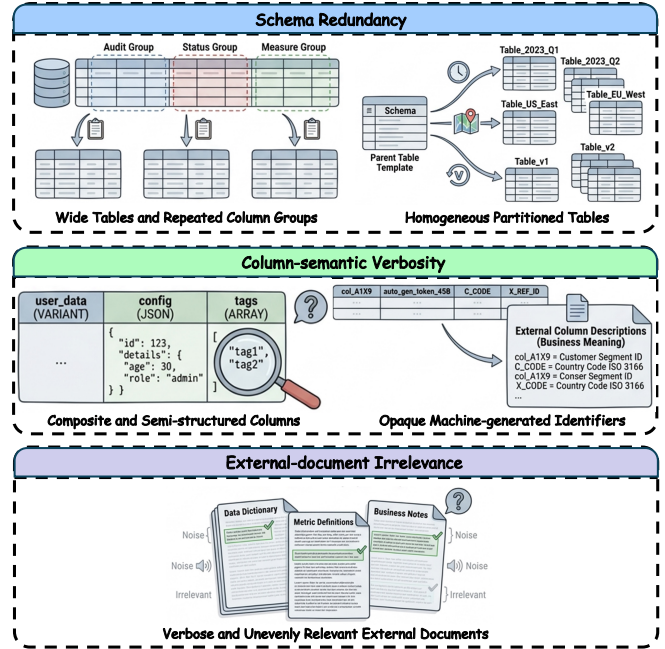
Schema Redundancy

Audit Group
Status Group
Measure Group

Wide Tables and Repeated Column Groups

Schema
Parent Table Template

Table_2023_Q1
Table_2023_Q2
Table_US_East
Table_EU_West
Table_v1
Table_v2

Homogeneous Partitioned Tables

Column-semantic Verbosity

| user_data (VARIANT) | config (JSON) | tags (ARRAY) |
|---|---|---|
| ... | { "id": 123, "details": { "age": 30, "role": "admin" } } | [ "tag1", "tag2" ] |

Composite and Semi-structured Columns

| col_A1X9 | auto_gen_token_45B | C_CODE | X_REF_ID |
|---|---|---|---|
| ... | ... | ... | ... |

External Column Descriptions (Business Meaning)
col_A1X9 = Customer Segment ID
C_CODE = Country Code ISO 3166
col_A1X9 = Conser Segment ID
X_CODE = Country Code ISO 3166
...

Opaque Machine-generated Identifiers

External-document Irrelevance

Noise
Noise
Irrelevant
Data Dictionary
Metric Definitions
Business Notes
Noise
Noise
Irrelevant

Verbose and Unevenly Relevant External Documents